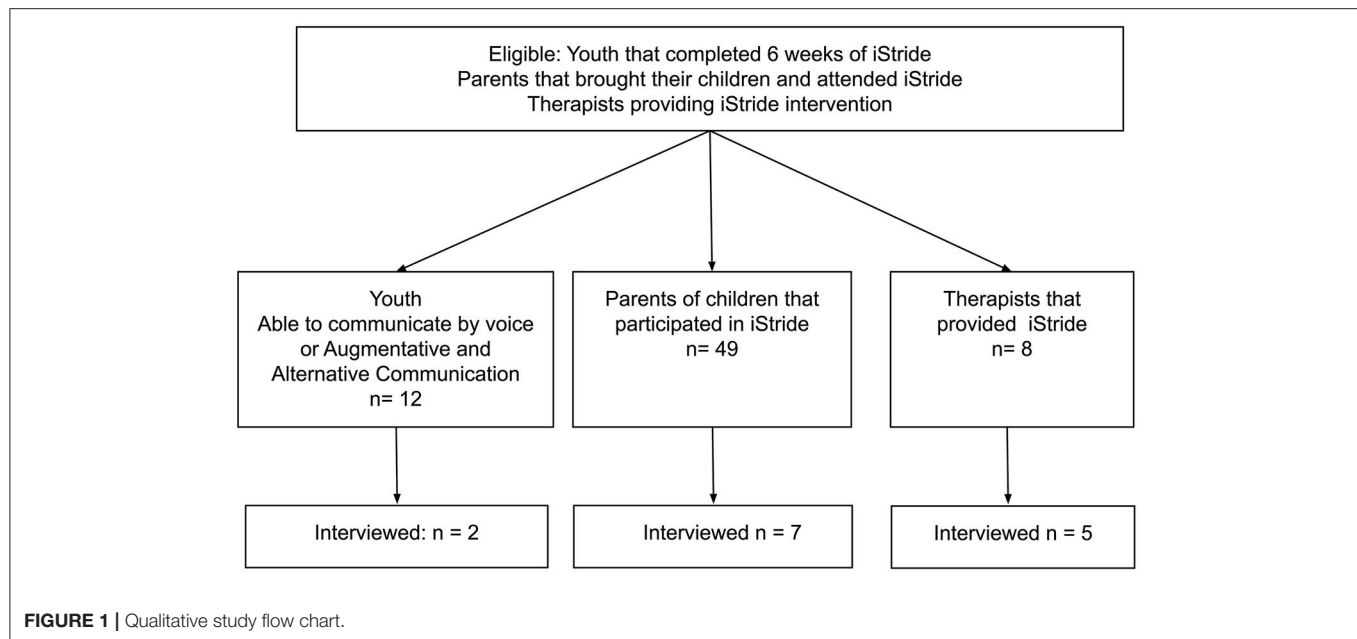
Eligible: Youth that completed 6 weeks of iStride
Parents that brought their children and attended iStride
Therapists providing iStride intervention

Youth
Able to communicate by voice or Augmentative and Alternative Communication
n= 12

Parents of children that participated in iStride
n= 49

Therapists that provided iStride
n= 8

Interviewed: n = 2

Interviewed: n = 7

Interviewed n = 5

FIGURE 1 | Qualitative study flow chart.